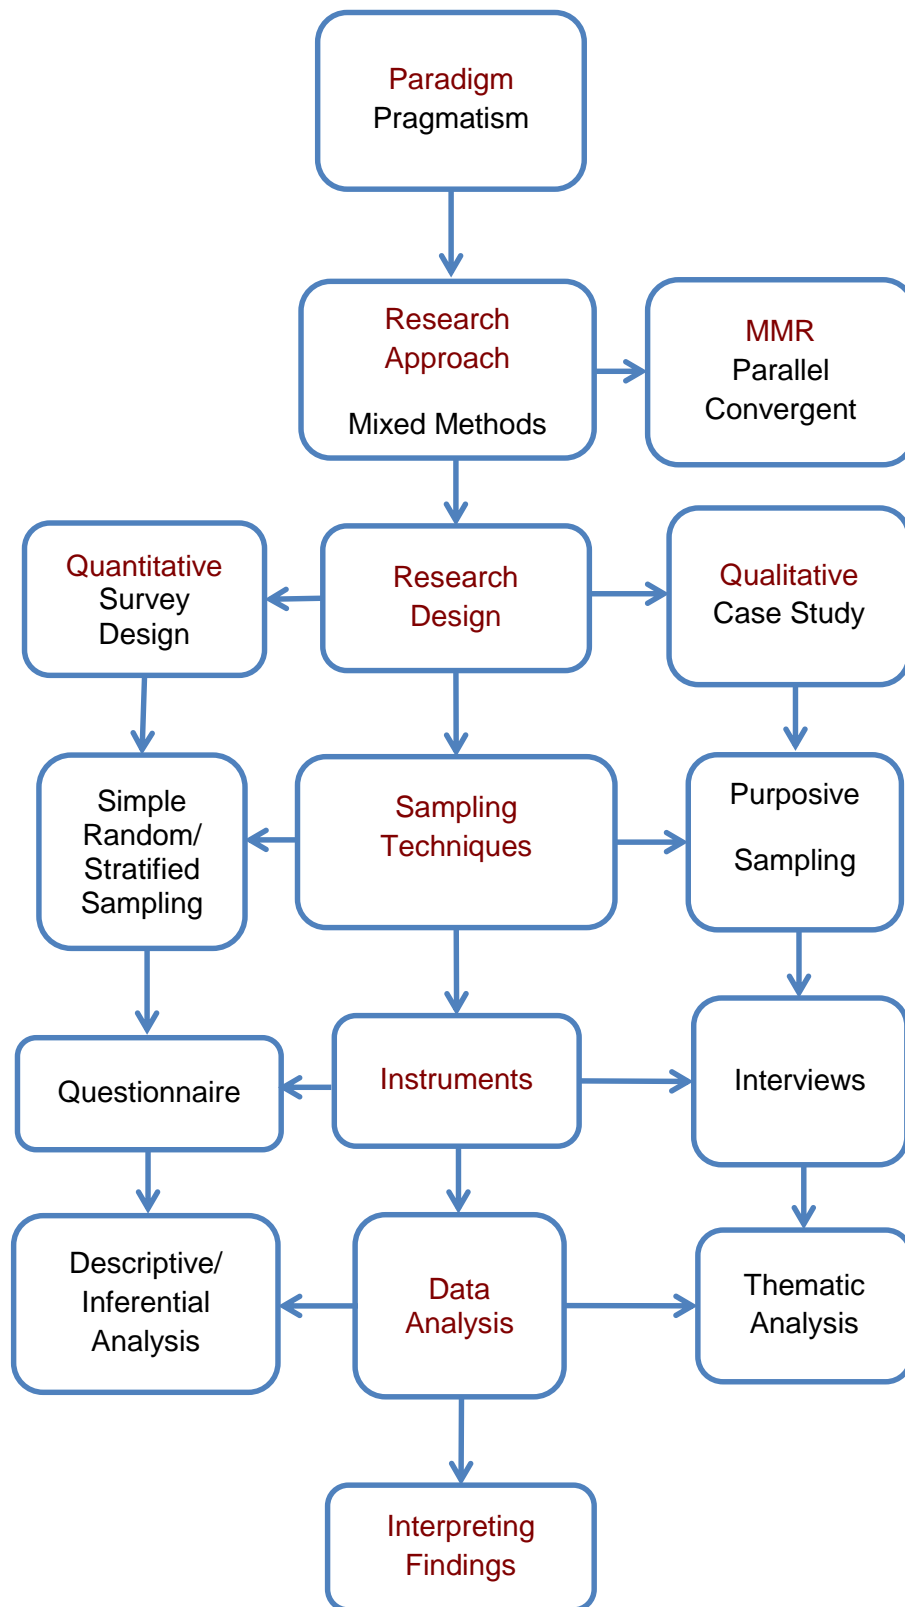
Paradigm
Pragmatism

Research
Approach

Mixed Methods

MMR
Parallel
Convergent

Quantitative
Survey
Design

Research
Design

Qualitative
Case Study

Simple
Random/
Stratified
Sampling

Sampling
Techniques

Purposive

Sampling

Questionnaire

Instruments

Interviews

Descriptive/
Inferential
Analysis

Data
Analysis

Thematic
Analysis

Interpreting
Findings